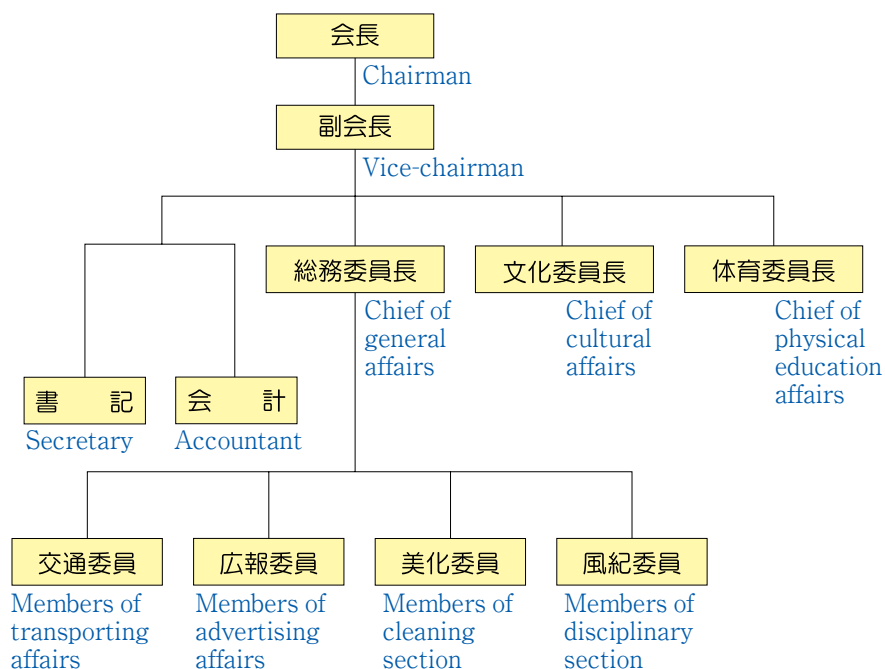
会長
Chairman

副会長
Vice-chairman

総務委員長
Chief of general affairs

文化委員長
Chief of cultural affairs

体育委員長
Chief of physical education affairs

書　記
Secretary

会　計
Accountant

交通委員
Members of transporting affairs

広報委員
Members of advertising affairs

美化委員
Members of cleaning section

風紀委員
Members of disciplinary section